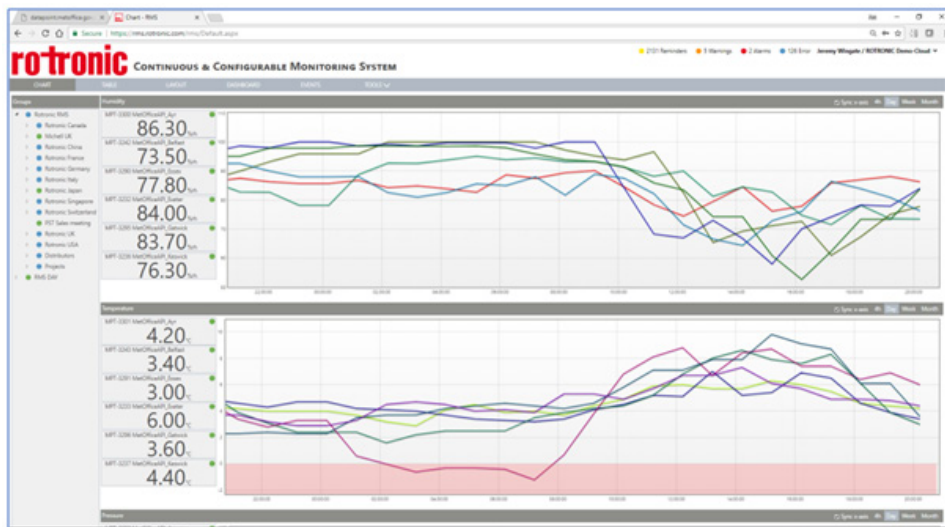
datapoint.metoffice.gov × Chart - RMS ×

Secure | https://rms.rotronic.com/rms/Default.aspx

rotronic CONTINUOUS & CONFIGURABLE MONITORING SYSTEM

2131 Reminders 5 Warnings 2 alarms 124 Error Jeremy Wingate / ROTRONIC Demo Cloud

CHART TABLE LAYOUT DASHBOARD EVENTS TOOLS

Groups
Rotronic RMS
Rotronic Canada
Michell UK
Rotronic China
Rotronic France
Rotronic Germany
Rotronic Italy
Rotronic Japan
Rotronic Singapore
Rotronic Switzerland
PST Sales meeting
Rotronic UK
Rotronic USA
Distributors
Projects
RMS DAV

Humidity
Sync x-axis Day Week Month

MPT-3300 MetOfficeAPI_Ayr
86.30 %rh
MPT-3242 MetOfficeAPI_Belfast
73.50 %rh
MPT-3290 MetOfficeAPI_Exeter
77.80 %rh
MPT-3232 MetOfficeAPI_Exeter
84.00 %rh
MPT-3295 MetOfficeAPI_Gatwick
83.70 %rh
MPT-3238 MetOfficeAPI_Keswick
76.30 %rh

Temperature
Sync x-axis Day Week Month

MPT-3301 MetOfficeAPI_Ayr
4.20 °C
MPT-3240 MetOfficeAPI_Belfast
3.40 °C
MPT-3291 MetOfficeAPI_Exeter
3.00 °C
MPT-3233 MetOfficeAPI_Exeter
6.00 °C
MPT-3296 MetOfficeAPI_Gatwick
3.60 °C
MPT-3237 MetOfficeAPI_Keswick
4.40 °C

Pressure
Sync x-axis Day Week Month